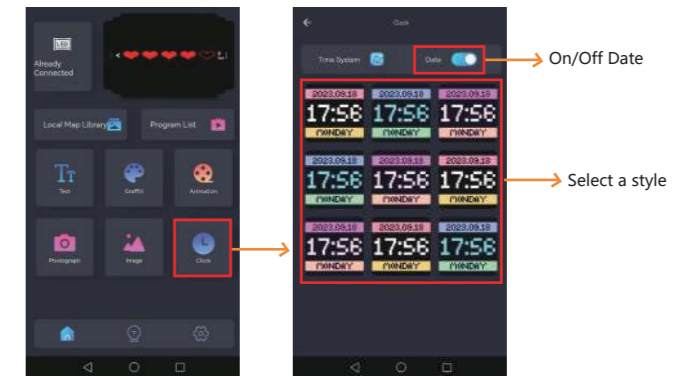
Already Connected

Local Map Library

Program List

Text

Graffiti

Animation

Photograph

Image

Clock

Clock

Time System

Date

On/Off Date

2023.09.18
17:56
MONDAY

2023.09.18
17:56
MONDAY

2023.09.18
17:56
MONDAY

2023.09.18
17:56
MONDAY

2023.09.18
17:56
MONDAY

2023.09.18
17:56
MONDAY

2023.09.18
17:56
MONDAY

2023.09.18
17:56
MONDAY

2023.09.18
17:56
MONDAY

Select a style